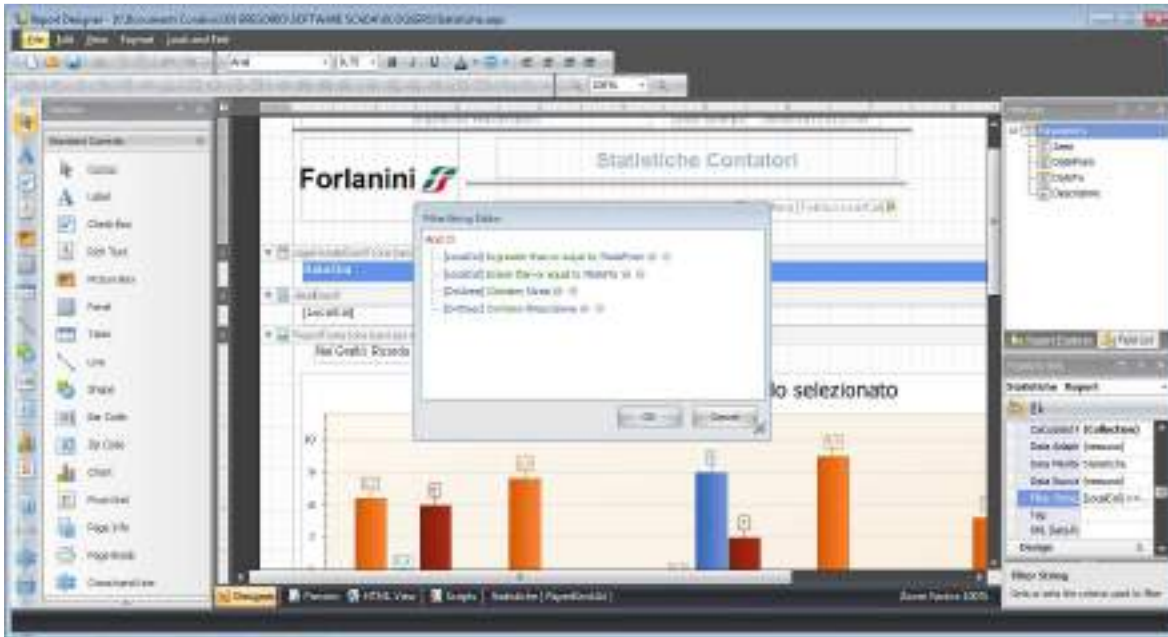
Report Designer - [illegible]

File Edit View Format Layout Field

Arial 9.75

100%

Standard Controls

Pointer

Label

Check Box

Rich Text

Picture Box

Panel

Table

Line

Shape

Bar Code

Zip Code

Chart

Pivot Grid

Page Info

Page Break

Cross-band Line

Forlanini

Statistiche Contatori

Filter String Editor

And

[localita] Is greater than or equal to ?DataFrom

[localita] Is less than or equal to ?DataTo

[Ordine] Contains ?Area

[Ordine] Contains ?Descrizione

OK

Cancel

[LocalCell]

Nel Grafici: Ricordo

lo selezionato

Parameters

Area

DataFrom

DataTo

Descrizione

Report Explorer

Field List

Statistiche Report

Calculated Fields (Collection)

Data Adapter (none)

Data Member Statistiche

Data Source (none)

Filter String [LocalCell] >= ...

Tag

XML Data P...

Design

Filter String

Designer

Preview

HTML View

Scripts

Statistiche { PaperKind: A4 }

Zoom Factor: 100%